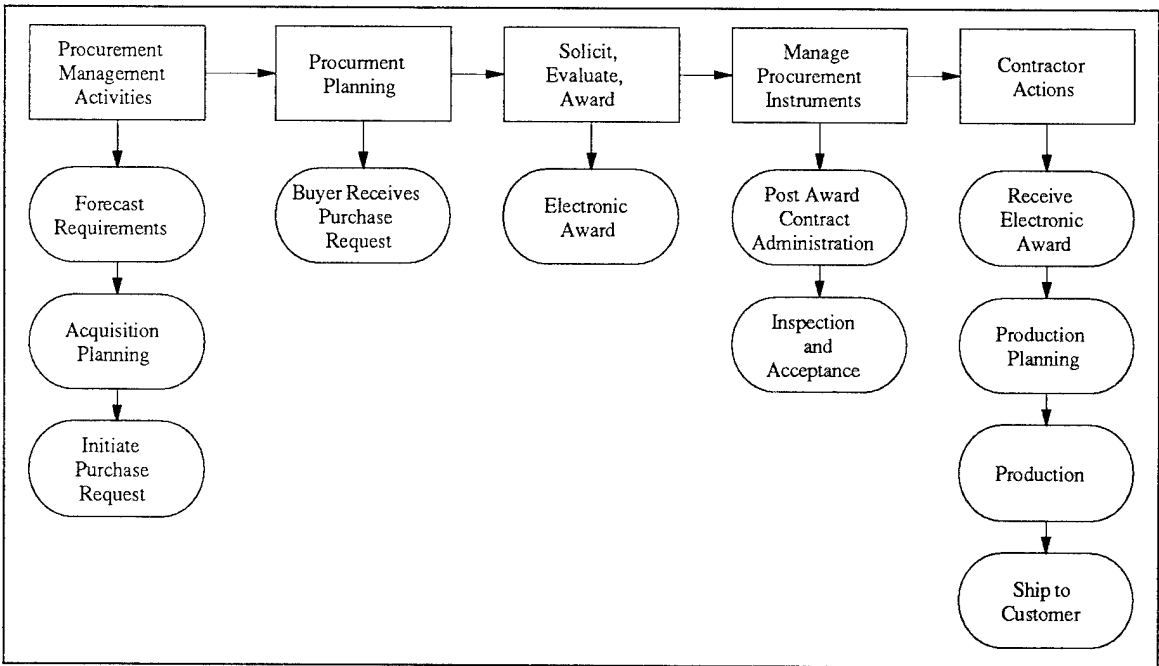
Procurement Management Activities

Forecast Requirements

Acquisition Planning

Initiate Purchase Request

Procurment Planning

Buyer Receives Purchase Request

Solicit, Evaluate, Award

Electronic Award

Manage Procurement Instruments

Post Award Contract Administration

Inspection and Acceptance

Contractor Actions

Receive Electronic Award

Production Planning

Production

Ship to Customer